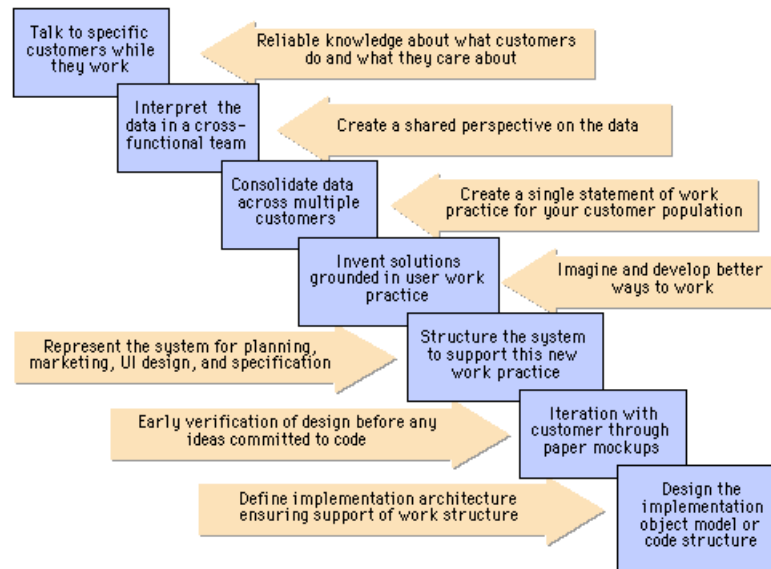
Talk to specific customers while they work

Reliable knowledge about what customers do and what they care about

Interpret the data in a cross-functional team

Create a shared perspective on the data

Consolidate data across multiple customers

Create a single statement of work practice for your customer population

Invent solutions grounded in user work practice

Imagine and develop better ways to work

Represent the system for planning, marketing, UI design, and specification

Structure the system to support this new work practice

Early verification of design before any ideas committed to code

Iteration with customer through paper mockups

Define implementation architecture ensuring support of work structure

Design the implementation object model or code structure